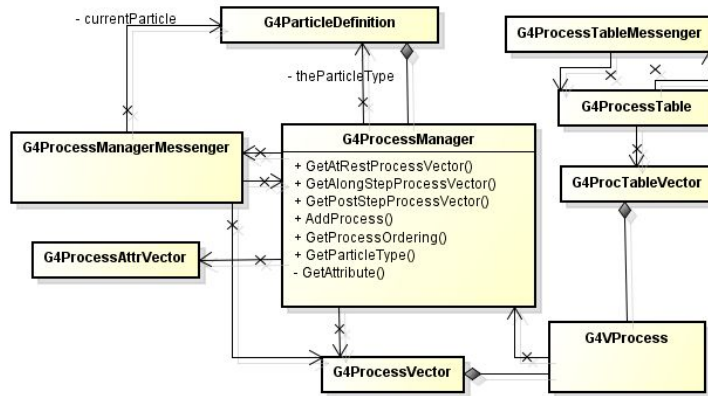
- currentParticle

G4ParticleDefinition

- theParticleType

G4ProcessTableMessenger

G4ProcessTable

G4ProcTableVector

G4ProcessManagerMessenger

G4ProcessManager

+ GetAtRestProcessVector()
+ GetAlongStepProcessVector()
+ GetPostStepProcessVector()
+ AddProcess()
+ GetProcessOrdering()
+ GetParticleType()
- GetAttribute()

G4ProcessAttrVector

G4VProcess

G4ProcessVector